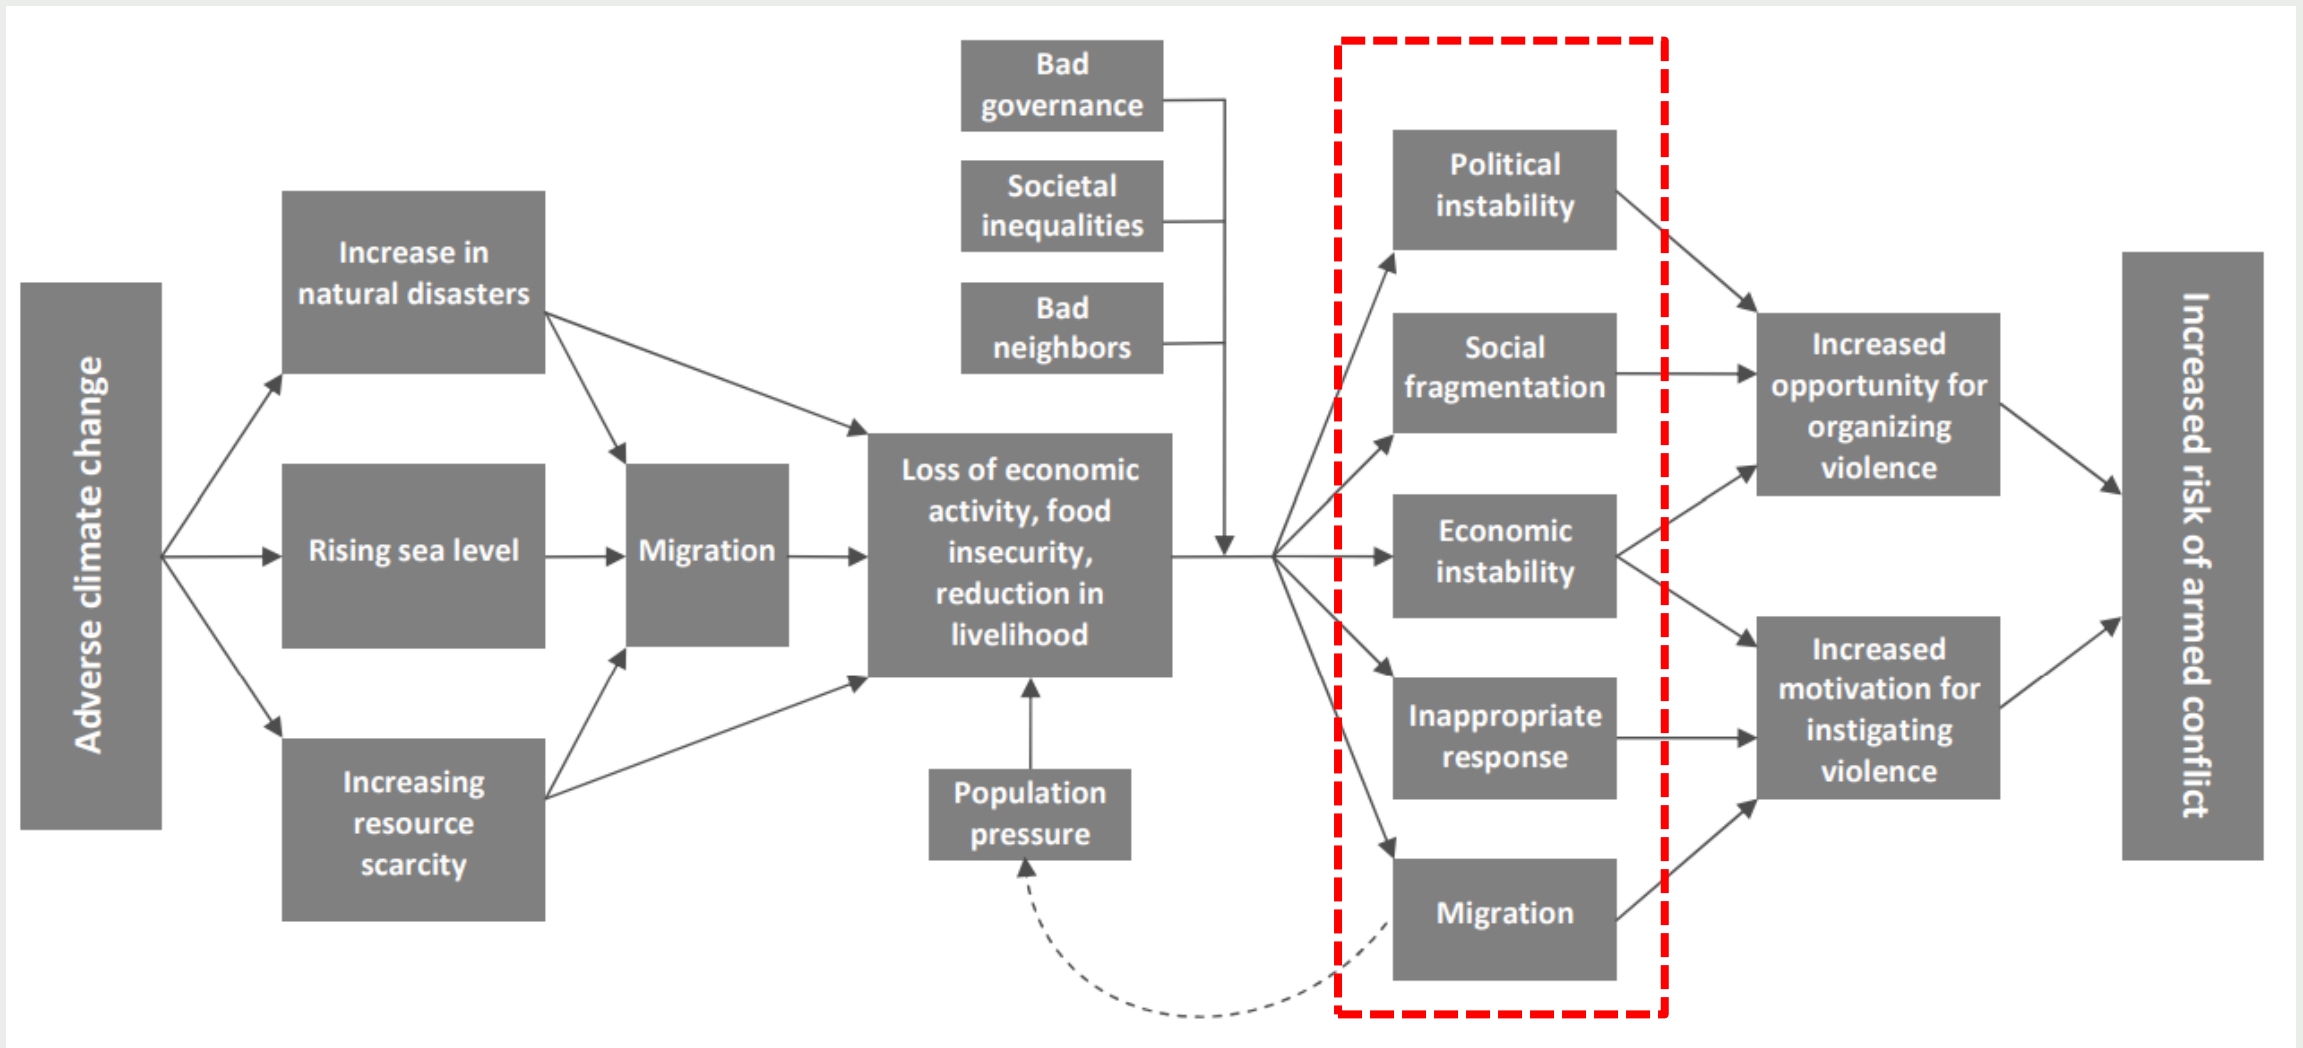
Adverse climate change

Increase in natural disasters

Rising sea level

Increasing resource scarcity

Migration

Bad governance

Societal inequalities

Bad neighbors

Loss of economic activity, food insecurity, reduction in livelihood

Population pressure

Political instability

Social fragmentation

Economic instability

Inappropriate response

Migration

Increased opportunity for organizing violence

Increased motivation for instigating violence

Increased risk of armed conflict